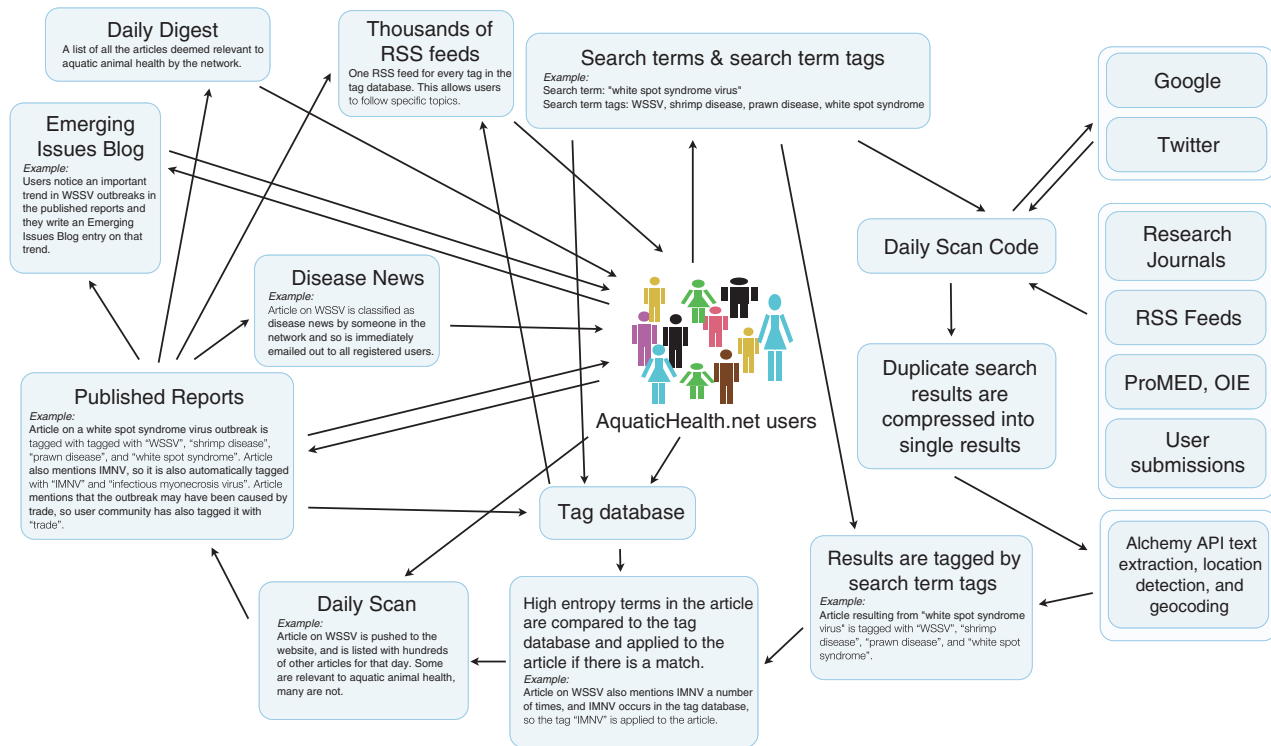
Daily Digest
A list of all the articles deemed relevant to aquatic animal health by the network.

Thousands of RSS feeds
One RSS feed for every tag in the tag database. This allows users to follow specific topics.

Search terms & search term tags
Example:
Search term: "white spot syndrome virus"
Search term tags: WSSV, shrimp disease, prawn disease, white spot syndrome

Google

Twitter

Emerging Issues Blog
Example:
Users notice an important trend in WSSV outbreaks in the published reports and they write an Emerging Issues Blog entry on that trend.

Daily Scan Code

Research Journals

RSS Feeds

ProMED, OIE

User submissions

Disease News
Example:
Article on WSSV is classified as disease news by someone in the network and so is immediately emailed out to all registered users.

AquaticHealth.net users

Duplicate search results are compressed into single results

Published Reports
Example:
Article on a white spot syndrome virus outbreak is tagged with tagged with "WSSV", "shrimp disease", "prawn disease", and "white spot syndrome". Article also mentions IMNV, so it is also automatically tagged with "IMNV" and "infectious myonecrosis virus". Article mentions that the outbreak may have been caused by trade, so user community has also tagged it with "trade".

Tag database

Alchemy API text extraction, location detection, and geocoding

Results are tagged by search term tags
Example:
Article resulting from "white spot syndrome virus" is tagged with "WSSV", "shrimp disease", "prawn disease", and "white spot syndrome".

Daily Scan
Example:
Article on WSSV is pushed to the website, and is listed with hundreds of other articles for that day. Some are relevant to aquatic animal health, many are not.

High entropy terms in the article are compared to the tag database and applied to the article if there is a match.
Example:
Article on WSSV also mentions IMNV a number of times, and IMNV occurs in the tag database, so the tag "IMNV" is applied to the article.